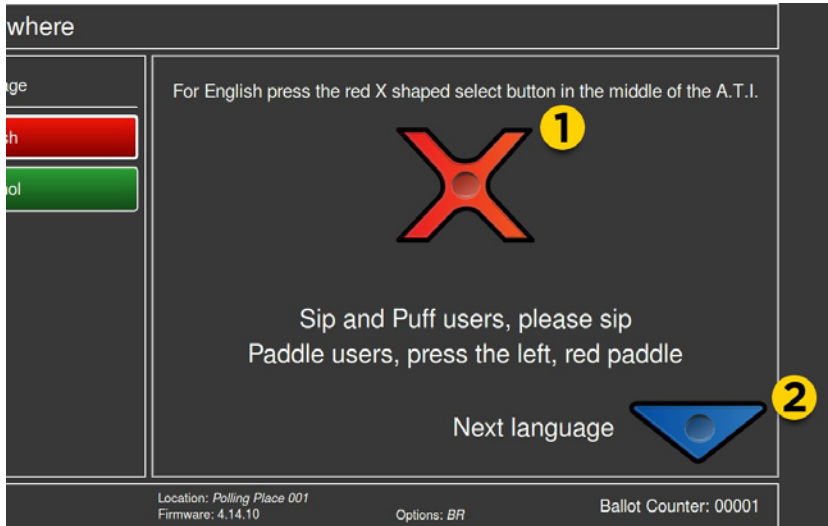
where

ge

sh

ol

For English press the red X shaped select button in the middle of the A.T.I.

1

Sip and Puff users, please sip
Paddle users, press the left, red paddle

2

Next language

Location: *Polling Place 001*
Firmware: 4.14.10

Options: *BR*

Ballot Counter: 00001